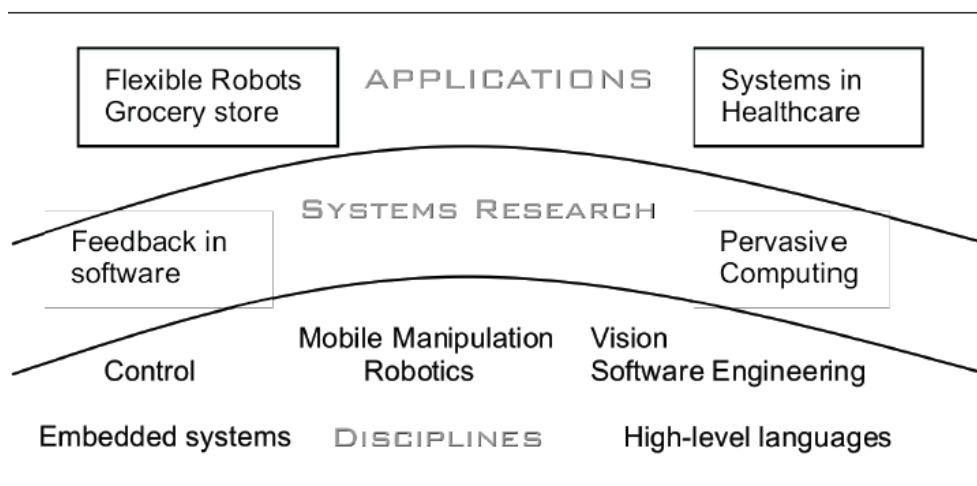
Flexible Robots
Grocery store

APPLICATIONS

Systems in
Healthcare

SYSTEMS RESEARCH

Feedback in
software

Pervasive
Computing

Mobile Manipulation
Robotics

Vision
Software Engineering

Control

Embedded systems

DISCIPLINES

High-level languages